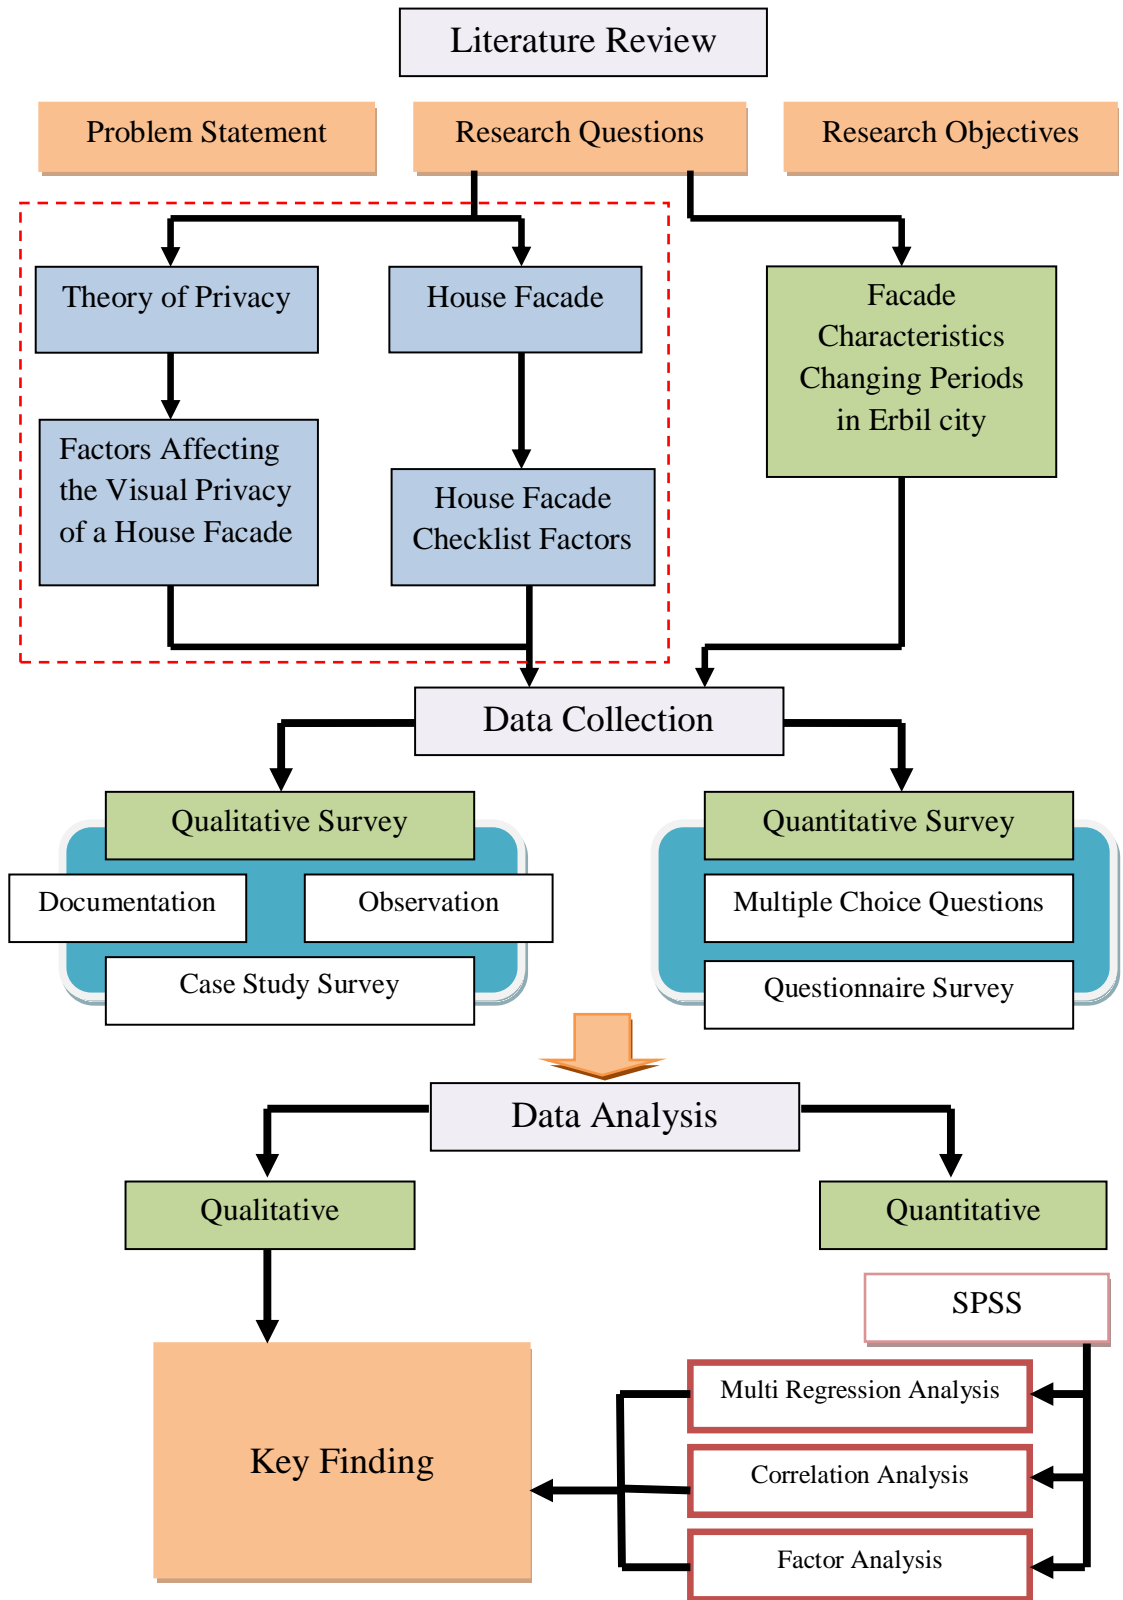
Literature Review

Problem Statement

Research Questions

Research Objectives

Theory of Privacy

House Facade

Facade Characteristics Changing Periods in Erbil city

Factors Affecting the Visual Privacy of a House Facade

House Facade Checklist Factors

Data Collection

Qualitative Survey

Documentation

Observation

Case Study Survey

Quantitative Survey

Multiple Choice Questions

Questionnaire Survey

Data Analysis

Qualitative

Quantitative

SPSS

Key Finding

Multi Regression Analysis

Correlation Analysis

Factor Analysis